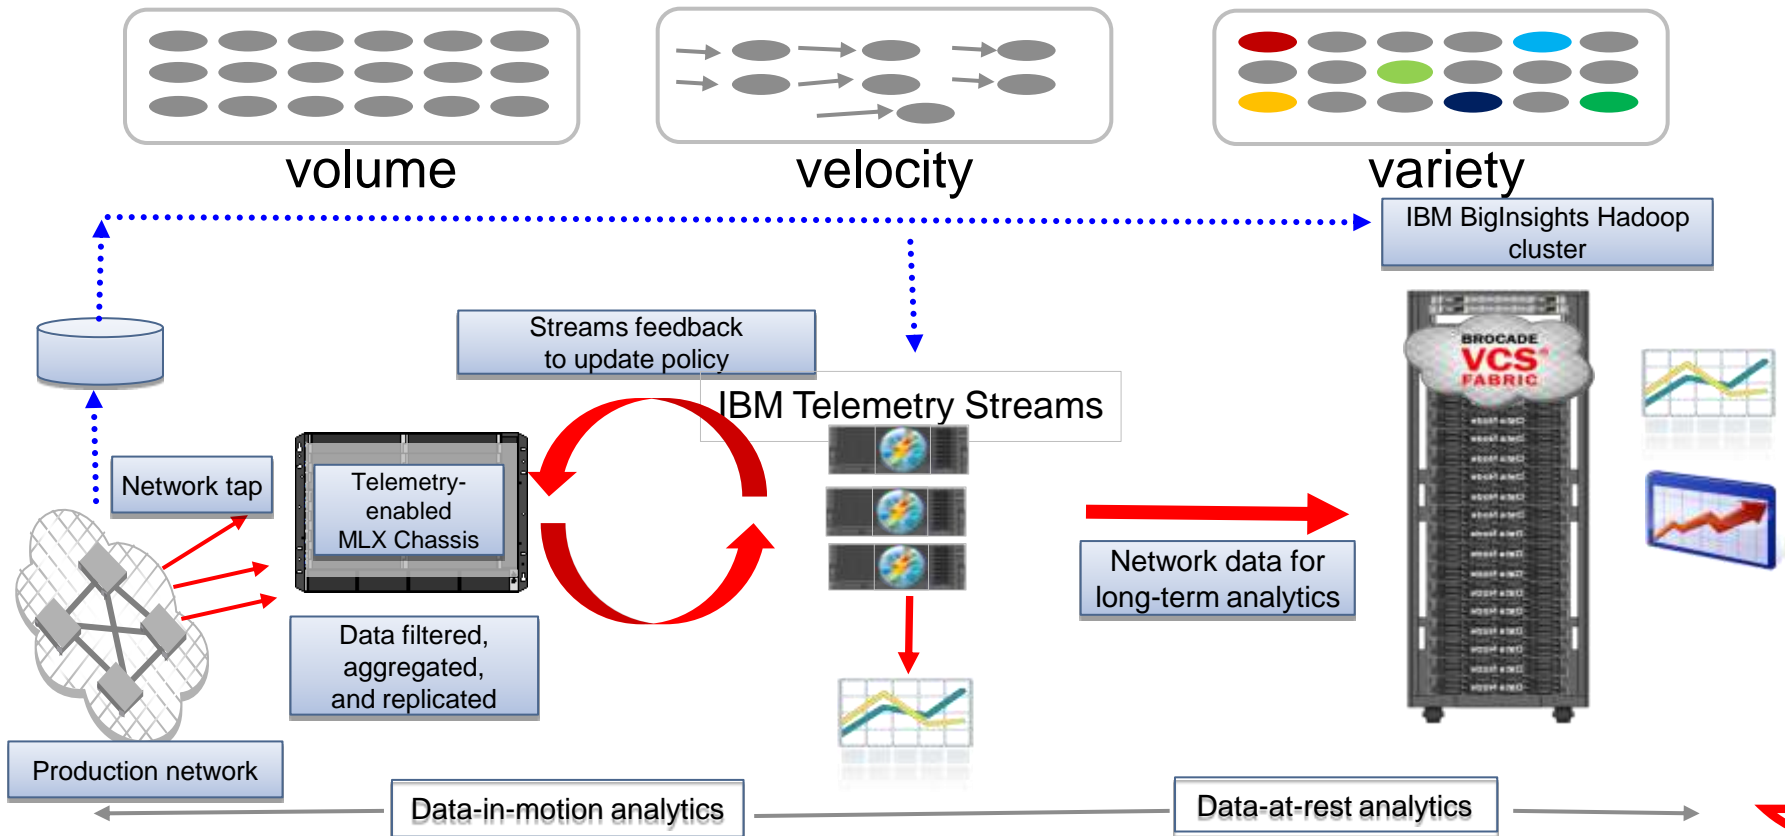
volume

velocity

variety

IBM BigInsights Hadoop cluster

Streams feedback to update policy

IBM Telemetry Streams

BROCADE VCS FABRIC

Network tap

Telemetry-enabled MLX Chassis

Network data for long-term analytics

Data filtered, aggregated, and replicated

Production network

Data-in-motion analytics

Data-at-rest analytics